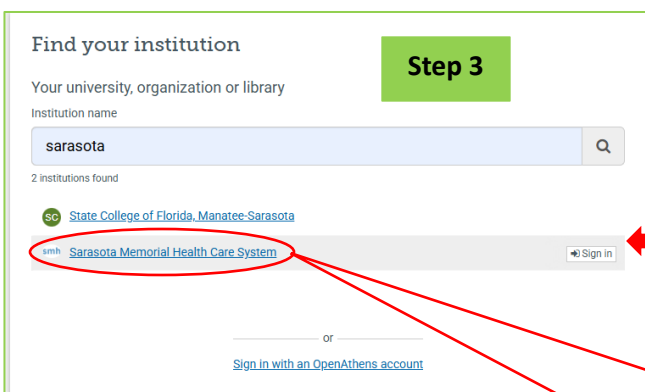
Find your institution

Step 3

Your university, organization or library

Institution name

sarasota

2 institutions found

SC State College of Florida, Manatee-Sarasota

smh Sarasota Memorial Health Care System

Sign in

or

Sign in with an OpenAthens account